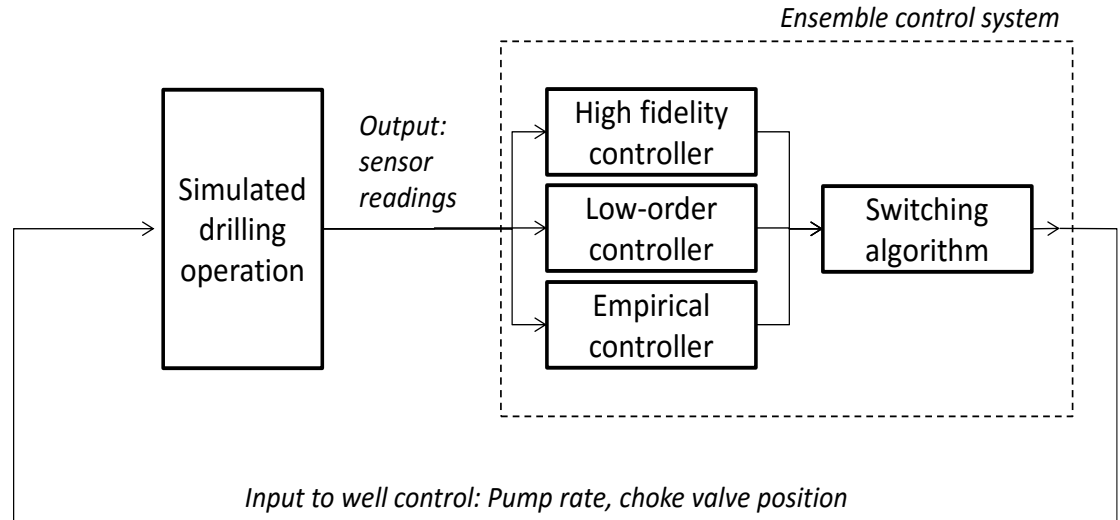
Ensemble control system

Simulated drilling operation

Output: sensor readings

High fidelity controller

Low-order controller

Empirical controller

Switching algorithm

Input to well control: Pump rate, choke valve position